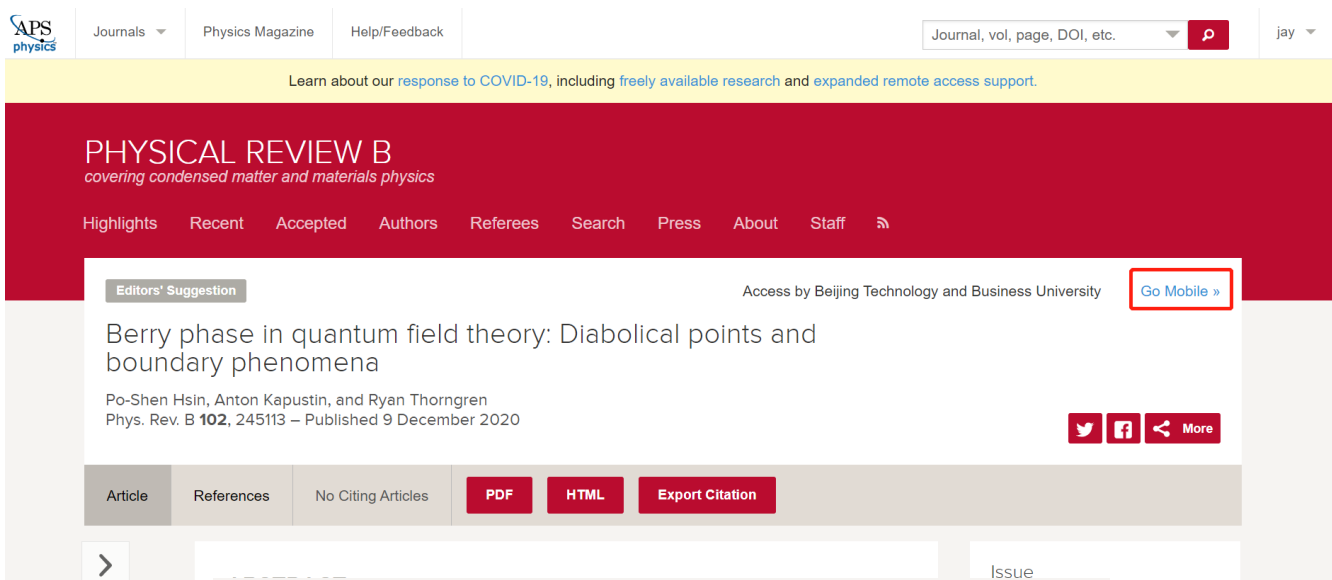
APS physics

Journals

Physics Magazine

Help/Feedback

Journal, vol, page, DOI, etc.

jay

Learn about our response to COVID-19, including freely available research and expanded remote access support.

PHYSICAL REVIEW B
covering condensed matter and materials physics

Highlights Recent Accepted Authors Referees Search Press About Staff

Editors' Suggestion

Access by Beijing Technology and Business University

Go Mobile »

Berry phase in quantum field theory: Diabolical points and boundary phenomena

Po-Shen Hsin, Anton Kapustin, and Ryan Thorngren
Phys. Rev. B **102**, 245113 – Published 9 December 2020

More

Article

References

No Citing Articles

PDF

HTML

Export Citation

Issue